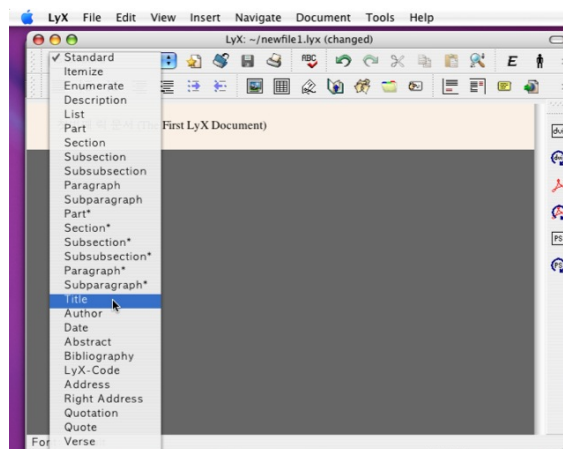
LyX File Edit View Insert Navigate Document Tools Help

LyX: ~/newfile1.lyx (changed)

✓ Standard
Itemize
Enumerate
Description
List
Part
Section
Subsection
Subsubsection
Paragraph
Subparagraph
Part*
Section*
Subsection*
Subsubsection*
Paragraph*
Subparagraph*
Title
Author
Date
Abstract
Bibliography
LyX-Code
Address
Right Address
Quotation
Quote
Verse

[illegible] First LyX Document)

For